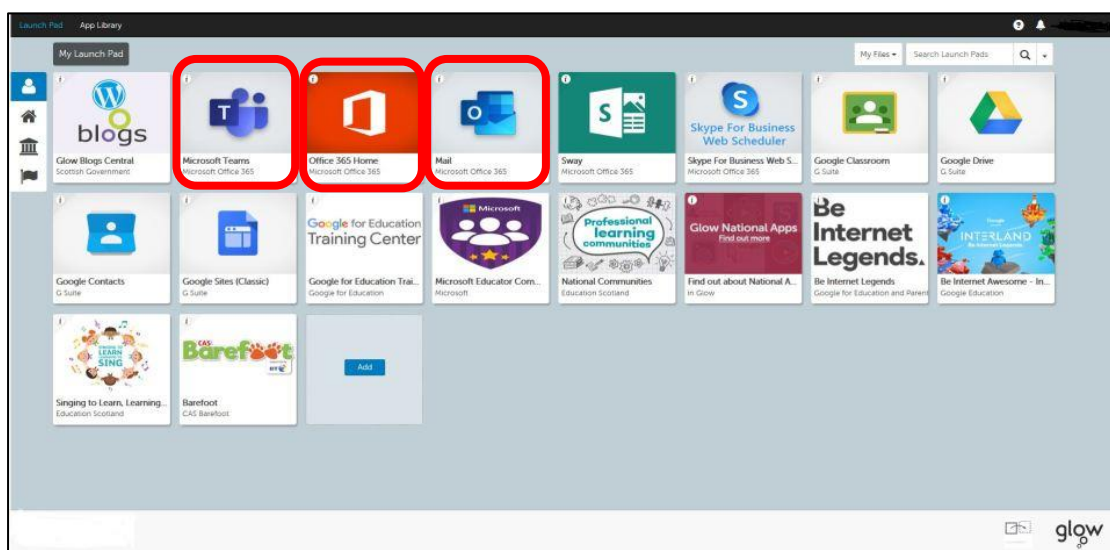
Launch Pad App Library

My Launch Pad

My Files ▾ Search Launch Pads

blogs
Glow Blogs Central
Scottish Government

Microsoft Teams
Microsoft Office 365

Office 365 Home
Microsoft Office 365

Mail
Microsoft Office 365

Sway
Microsoft Office 365

Skype For Business Web Scheduler
Skype For Business Web S...
Microsoft Office 365

Google Classroom
G Suite

Google Drive
G Suite

Google Contacts
G Suite

Google Sites (Classic)
G Suite

Google for Education Training Center
Google for Education Trai...
Google for Education

Microsoft
Microsoft Educator Com...
Microsoft

Professional learning communities
National Communities
Education Scotland

Glow National Apps
Find out more
Find out about National A...
In Glow

Be Internet Legends.
Be Internet Legends
Google for Education and Parent

INTERLAND
Be Internet Awesome - In...
Google Education

LEARN SING
Singing to Learn, Learning...
Education Scotland

CAS Barefoot BT
Barefoot
CAS Barefoot

Add

glow